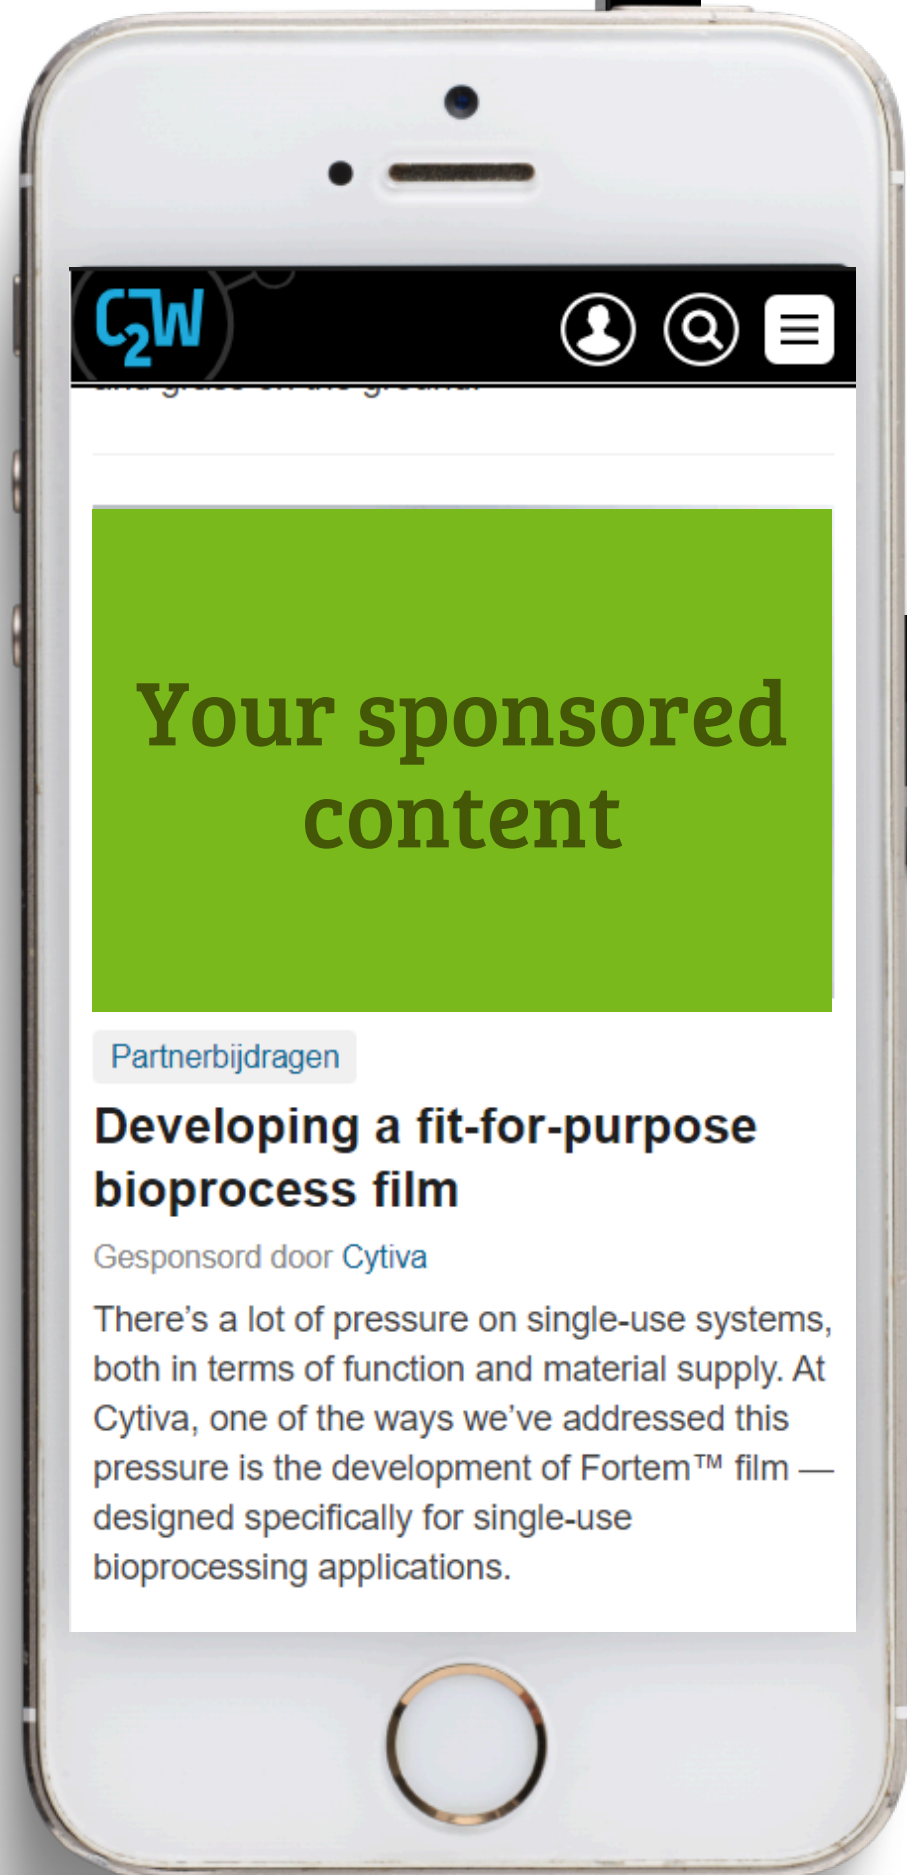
C2W

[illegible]

Your sponsored content

Partnerbijdragen

Developing a fit-for-purpose bioprocess film

Gesponsord door Cytiva

There’s a lot of pressure on single-use systems, both in terms of function and material supply. At Cytiva, one of the ways we’ve addressed this pressure is the development of Fortem™ film — designed specifically for single-use bioprocessing applications.